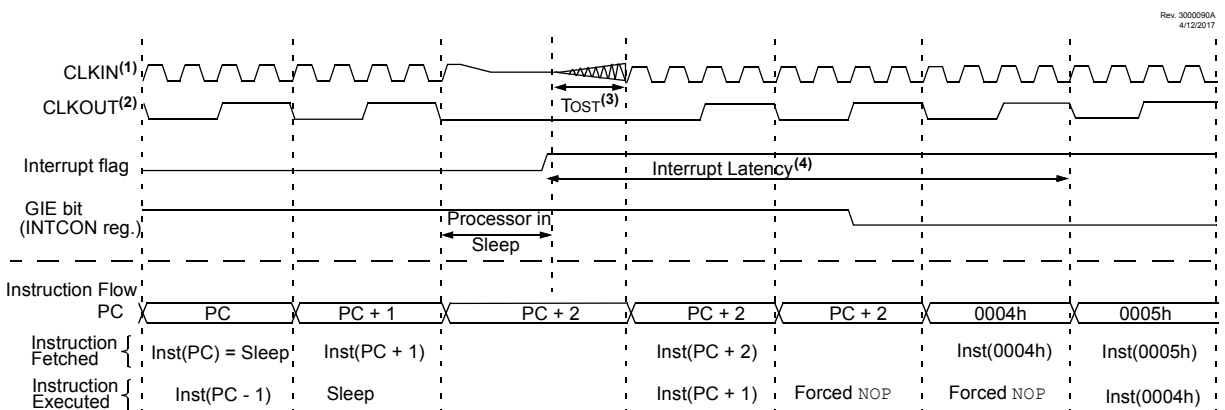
Rev. 3000090A
4/12/2017

CLKIN$^{(1)}$

CLKOUT$^{(2)}$

TOST$^{(3)}$

Interrupt flag

Interrupt Latency$^{(4)}$

GIE bit
(INTCON reg.)

Processor in Sleep

Instruction Flow

| PC | PC | PC + 1 | PC + 2 | PC + 2 | PC + 2 | 0004h | 0005h |
|---|---|---|---|---|---|---|---|
| Instruction Fetched | Inst(PC) = Sleep | Inst(PC + 1) | | Inst(PC + 2) | | Inst(0004h) | Inst(0005h) |
| Instruction Executed | Inst(PC - 1) | Sleep | | Inst(PC + 1) | Forced NOP | Forced NOP | Inst(0004h) |